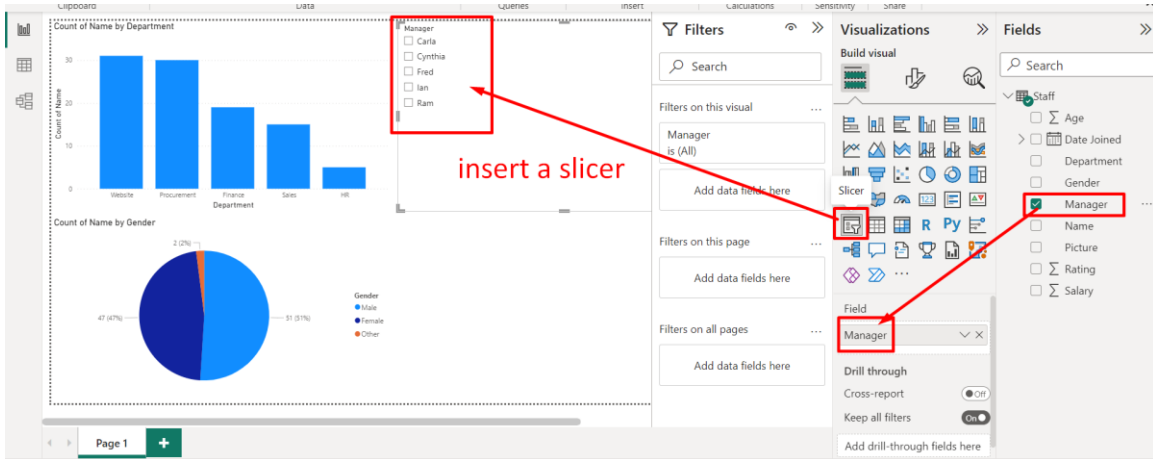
Clipboard Data Queries Insert Calculations Sensitivity Share

Count of Name by Department

30
20
10
0

Count of Name

Website Procurement Finance Sales HR
Department

Manager
Carla
Cynthia
Fred
Ian
Ram

insert a slicer

Count of Name by Gender

2 (2%)
47 (47%)
51 (51%)

Gender
Male
Female
Other

Filters

Search

Filters on this visual

Manager
is (All)

Add data fields here

Filters on this page

Add data fields here

Filters on all pages

Add data fields here

Visualizations

Build visual

Slicer

R Py

Field

Manager

Drill through

Cross-report Off

Keep all filters On

Add drill-through fields here

Fields

Search

Staff
Age
Date Joined
Department
Gender
Manager
Name
Picture
Rating
Salary

Page 1
+